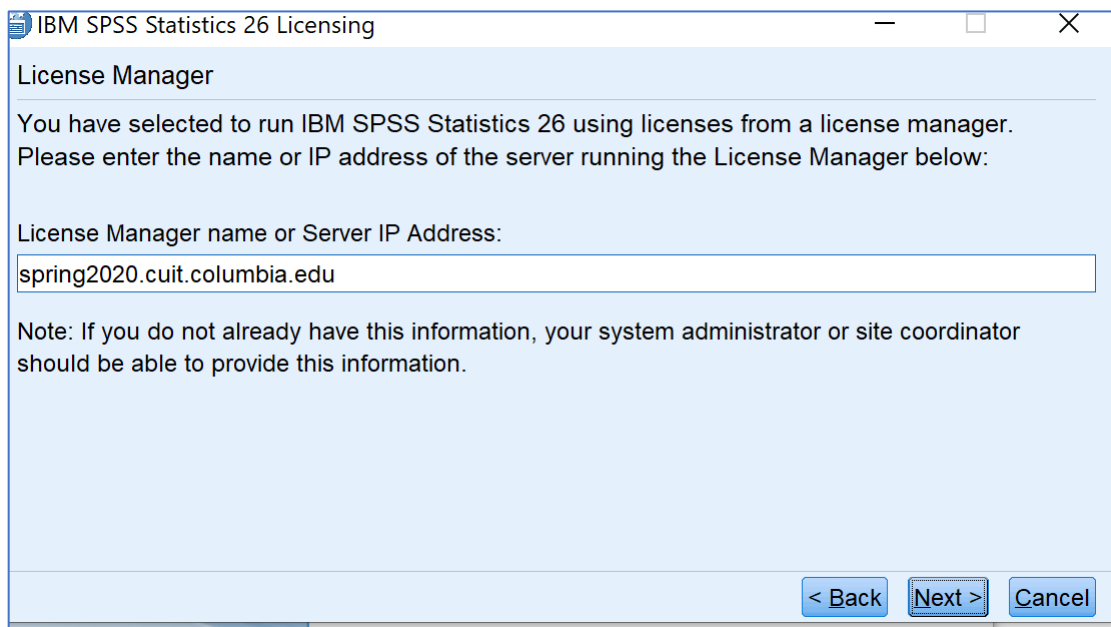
IBM SPSS Statistics 26 Licensing

License Manager

You have selected to run IBM SPSS Statistics 26 using licenses from a license manager. Please enter the name or IP address of the server running the License Manager below:

License Manager name or Server IP Address:

spring2020.cuit.columbia.edu

Note: If you do not already have this information, your system administrator or site coordinator should be able to provide this information.

< Back | Next > | Cancel